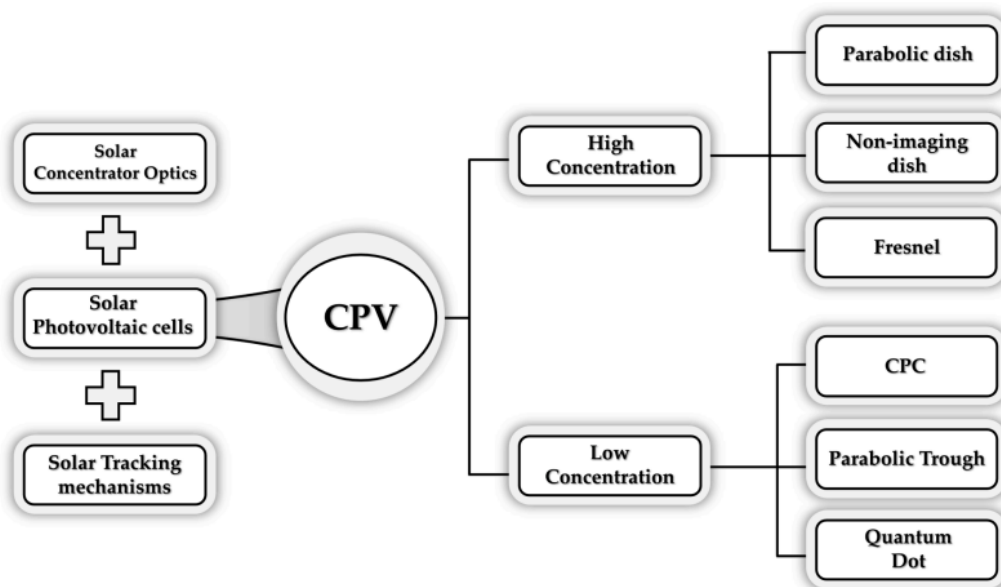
Solar Concentrator Optics

Solar Photovoltaic cells

Solar Tracking mechanisms

CPV

High Concentration

Low Concentration

Parabolic dish

Non-imaging dish

Fresnel

CPC

Parabolic Trough

Quantum Dot